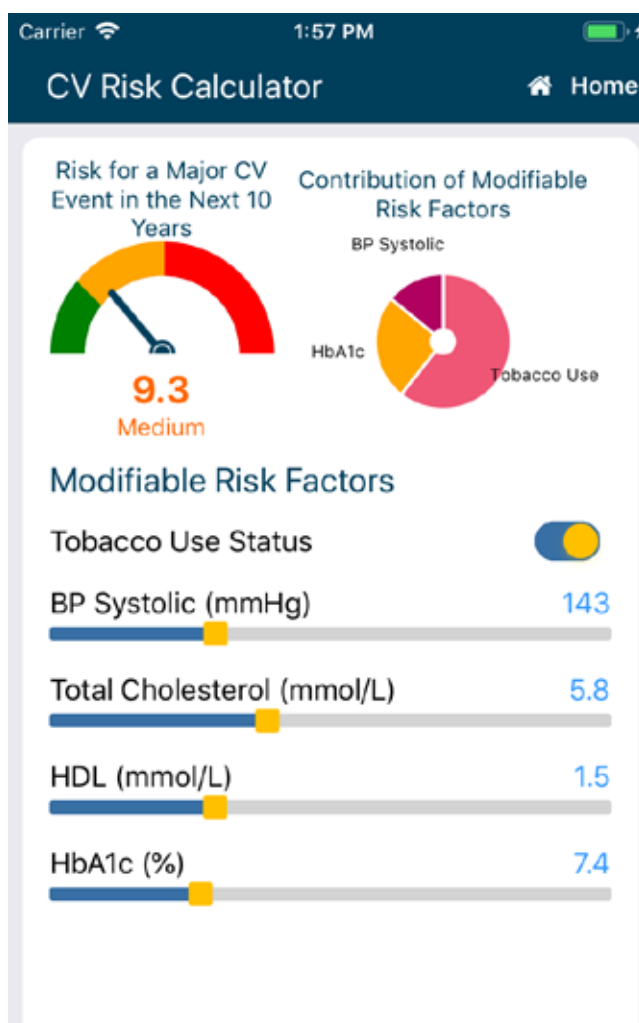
Carrier 1:57 PM

CV Risk Calculator Home

Risk for a Major CV Event in the Next 10 Years

9.3
Medium

Contribution of Modifiable Risk Factors

BP Systolic
HbA1c
Tobacco Use

Modifiable Risk Factors

Tobacco Use Status

BP Systolic (mmHg) 143

Total Cholesterol (mmol/L) 5.8

HDL (mmol/L) 1.5

HbA1c (%) 7.4